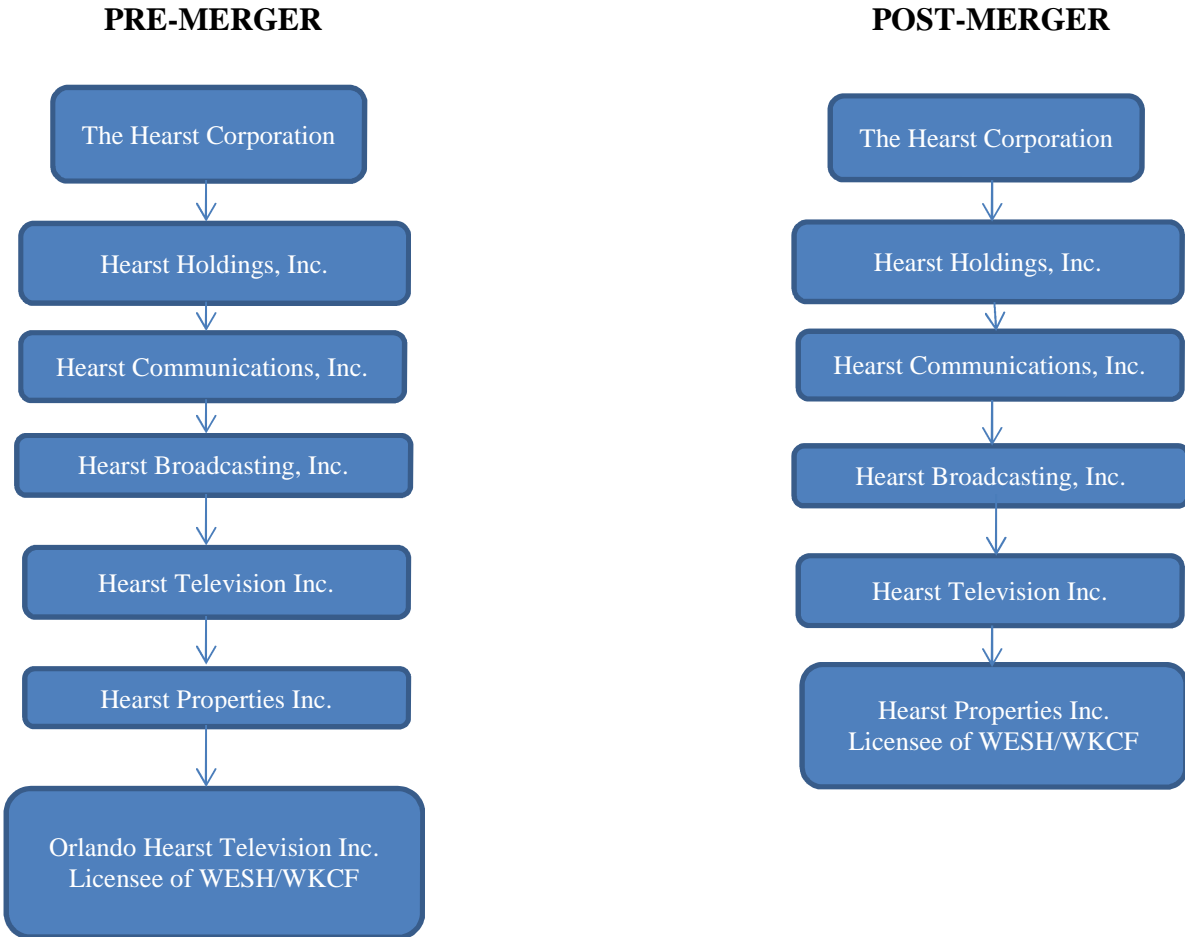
PRE-MERGER

The Hearst Corporation

Hearst Holdings, Inc.

Hearst Communications, Inc.

Hearst Broadcasting, Inc.

Hearst Television Inc.

Hearst Properties Inc.

Orlando Hearst Television Inc. Licensee of WESH/WKCF

POST-MERGER

The Hearst Corporation

Hearst Holdings, Inc.

Hearst Communications, Inc.

Hearst Broadcasting, Inc.

Hearst Television Inc.

Hearst Properties Inc. Licensee of WESH/WKCF